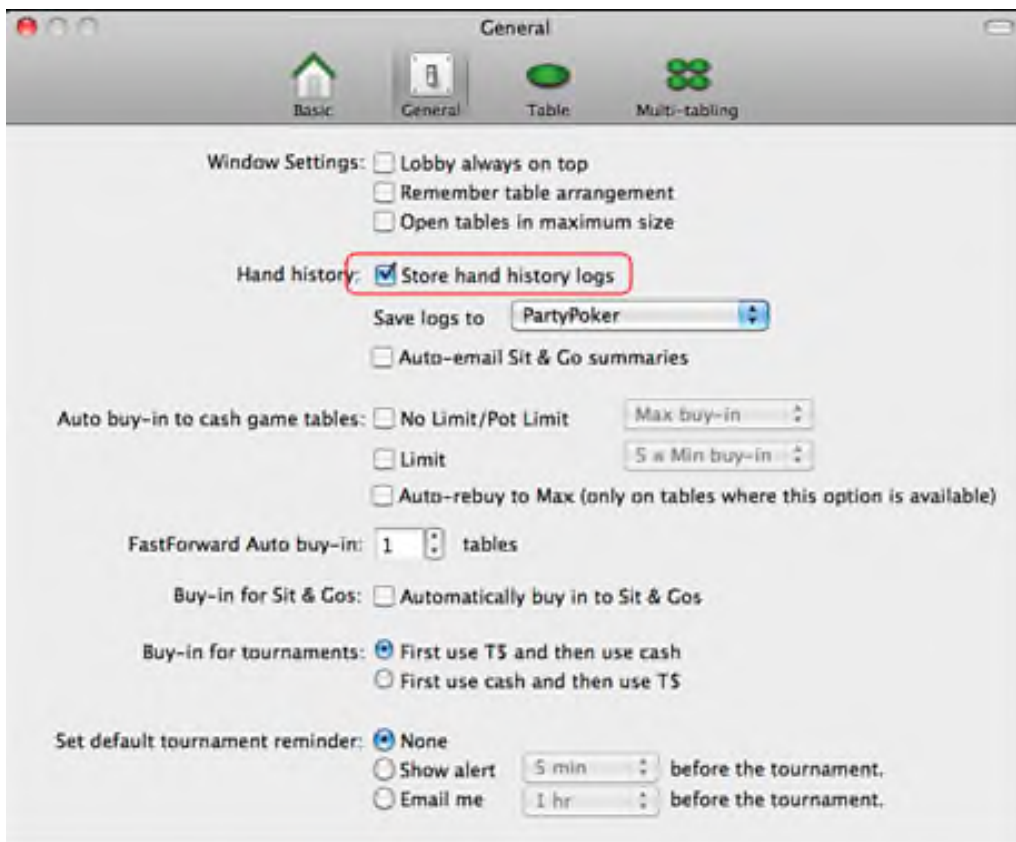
General

Basic General Table Multi-tabling

Window Settings: Lobby always on top
Remember table arrangement
Open tables in maximum size

Hand history: Store hand history logs
Save logs to PartyPoker
Auto-email Sit & Go summaries

Auto buy-in to cash game tables: No Limit/Pot Limit Max buy-in
Limit 5 x Min buy-in
Auto-rebuy to Max (only on tables where this option is available)

FastForward Auto buy-in: 1 tables

Buy-in for Sit & Gos: Automatically buy in to Sit & Gos

Buy-in for tournaments: First use T$ and then use cash
First use cash and then use T$

Set default tournament reminder: None
Show alert 5 min before the tournament.
Email me 1 hr before the tournament.